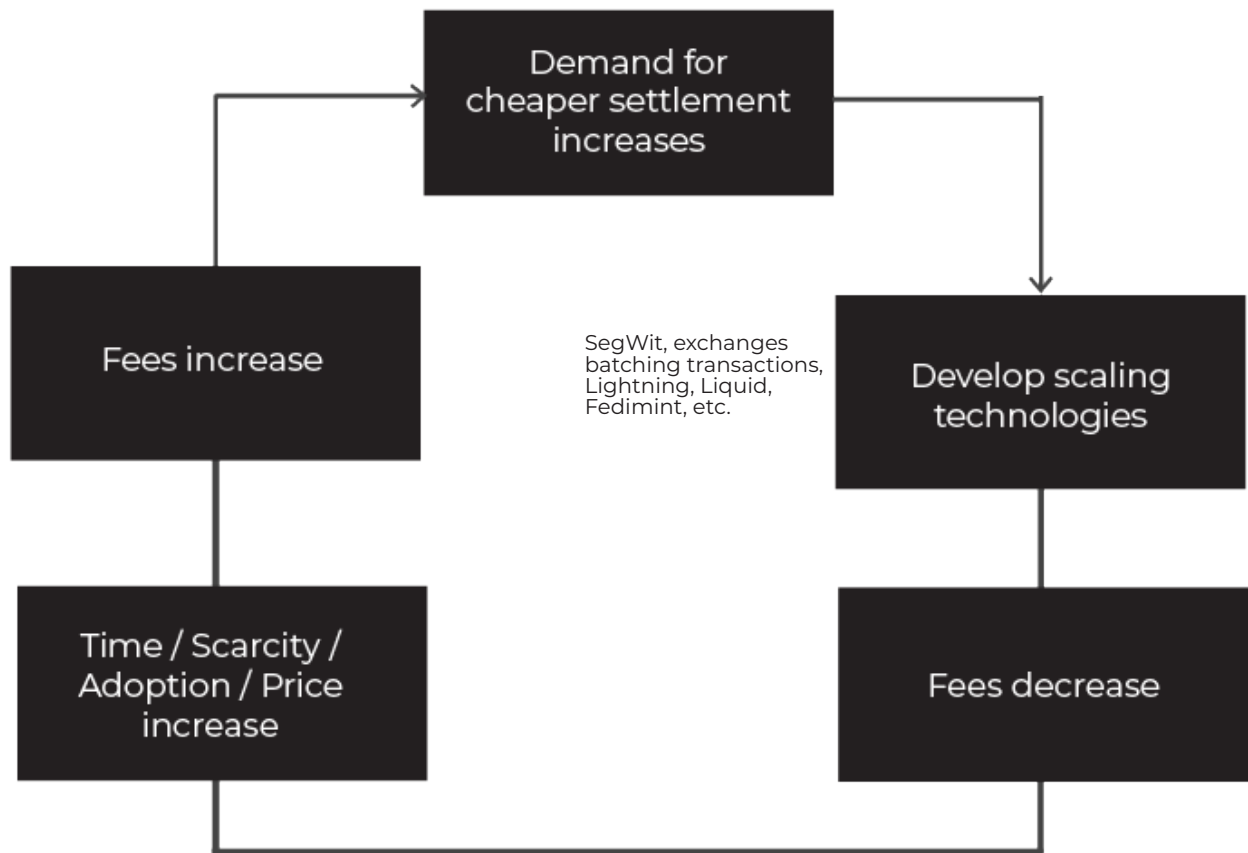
Demand for cheaper settlement increases

Develop scaling technologies

SegWit, exchanges batching transactions, Lightning, Liquid, Fedimint, etc.

Fees decrease

Time / Scarcity / Adoption / Price increase

Fees increase